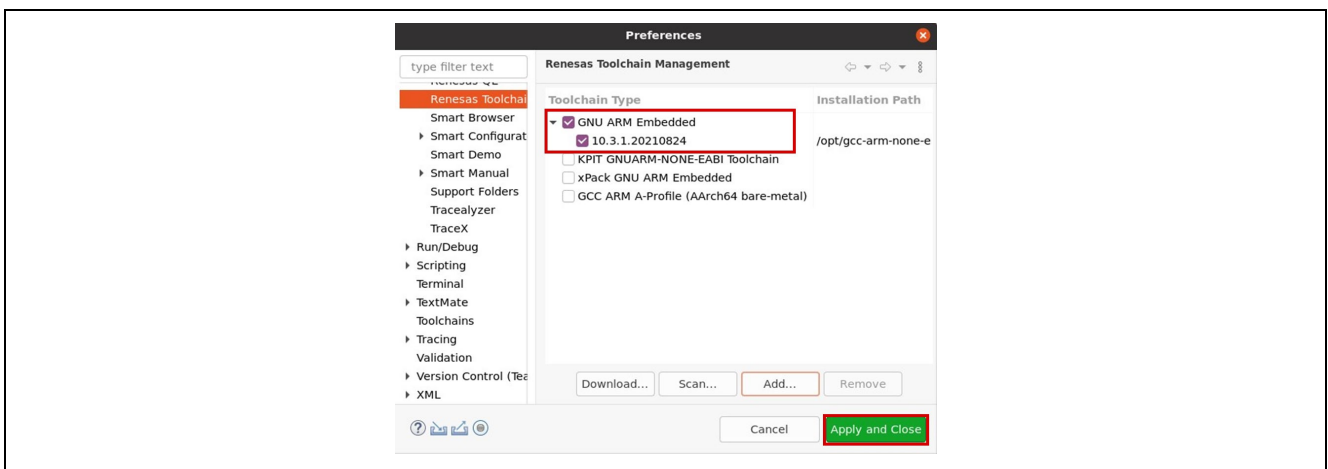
Preferences

type filter text

Renesas QE
Renesas Toolchai
Smart Browser
Smart Configurat
Smart Demo
Smart Manual
Support Folders
Tracealyzer
TraceX
Run/Debug
Scripting
Terminal
TextMate
Toolchains
Tracing
Validation
Version Control (Tea
XML

Renesas Toolchain Management

| Toolchain Type | Installation Path |
|---|---|
| GNU ARM Embedded | |
| 10.3.1.20210824 | /opt/gcc-arm-none-e |
| KPIT GNUARM-NONE-EABI Toolchain | |
| xPack GNU ARM Embedded | |
| GCC ARM A-Profile (AArch64 bare-metal) | |

Download... Scan... Add... Remove

Cancel Apply and Close